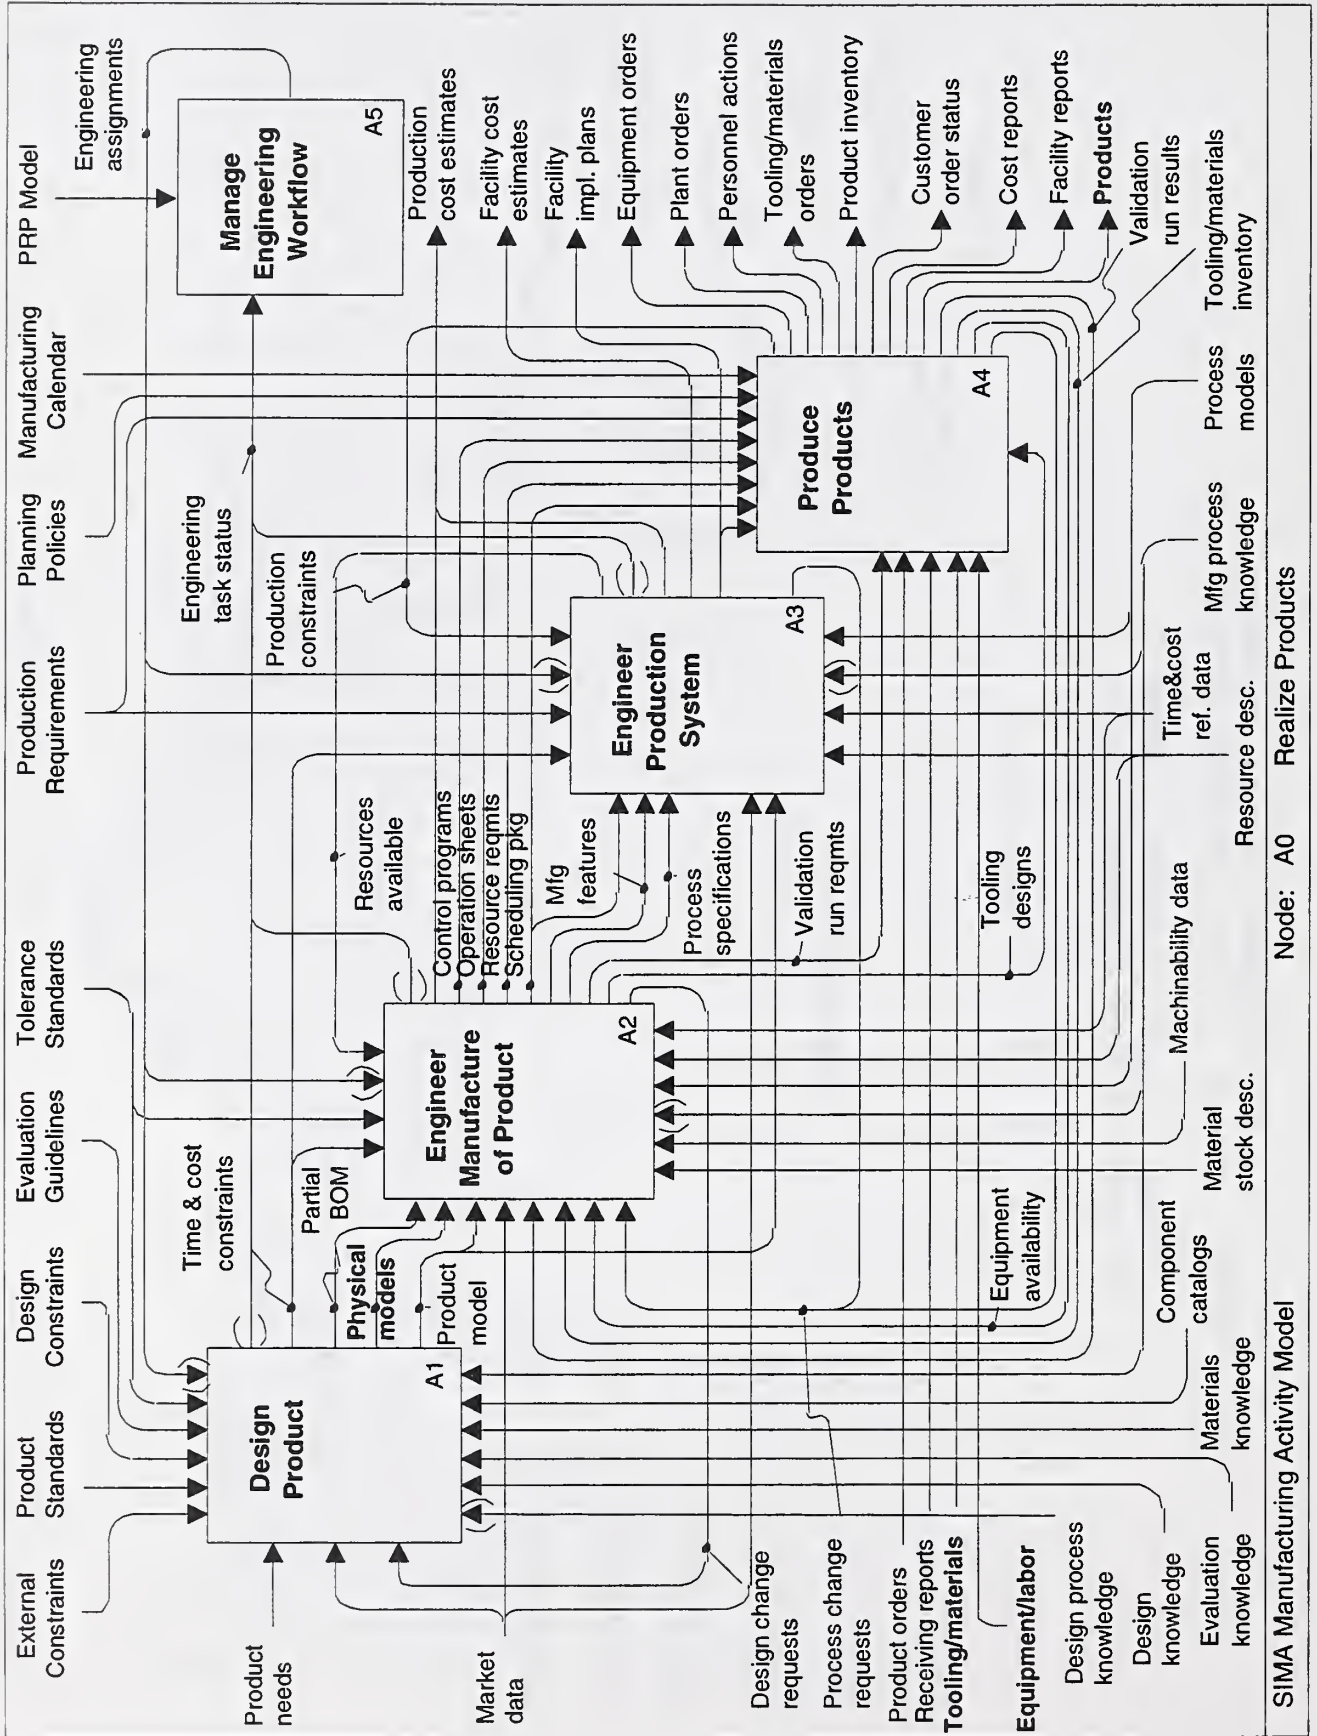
External Constraints
Product Standards
Design Constraints
Evaluation Guidelines
Tolerance Standards
Production Requirements
Planning Policies
Manufacturing Calendar
PRP Model
Engineering assignments

Manage Engineering Workflow
A5

Engineering task status

Design Product
A1

Time & cost constraints
Partial BOM
Physical models
Product model

Engineer Manufacture of Product
A2

Resources available
Control programs
Operation sheets
Resource reqmts
Scheduling pkg
Mfg features
Process specifications
Validation run reqmts
Tooling designs

Production constraints

Engineer Production System
A3

Produce Products
A4

Production cost estimates
Facility cost estimates
Facility impl. plans
Equipment orders
Plant orders
Personnel actions
Tooling/materials orders
Product inventory
Customer order status
Cost reports
Facility reports
Products
Validation run results
Tooling/materials inventory

Process models
Mfg process knowledge
Time&cost ref. data
Resource desc.
Machinability data
Material stock desc.
Equipment availability
Component catalogs
Materials knowledge
Evaluation knowledge
Design knowledge
Design process knowledge
Equipment/labor
Tooling/materials
Receiving reports
Product orders
Process change requests
Design change requests
Market data
Product needs

SIMA Manufacturing Activity Model
Node: A0
Realize Products